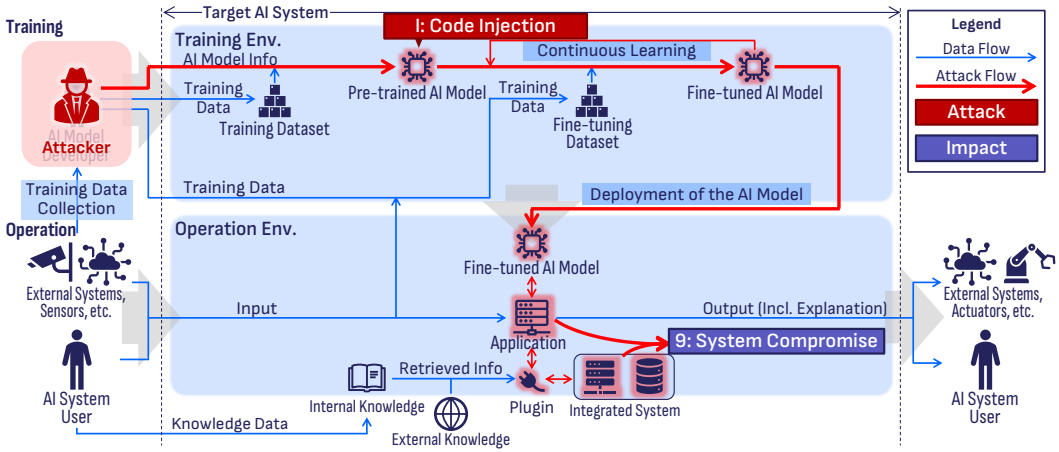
Training

Target AI System

I: Code Injection

Legend

Data Flow

Attack Flow

Attack

Impact

Training Env.

AI Model Info

Continuous Learning

AI Model Developer

Attacker

Training Data

Training Dataset

Pre-trained AI Model

Training Data

Fine-tuning Dataset

Fine-tuned AI Model

Training Data Collection

Training Data

Deployment of the AI Model

Operation

Operation Env.

Fine-tuned AI Model

External Systems, Sensors, etc.

Input

Application

Output (Incl. Explanation)

External Systems, Actuators, etc.

9: System Compromise

AI System User

Retrieved Info

Internal Knowledge

Plugin

Integrated System

AI System User

Knowledge Data

External Knowledge